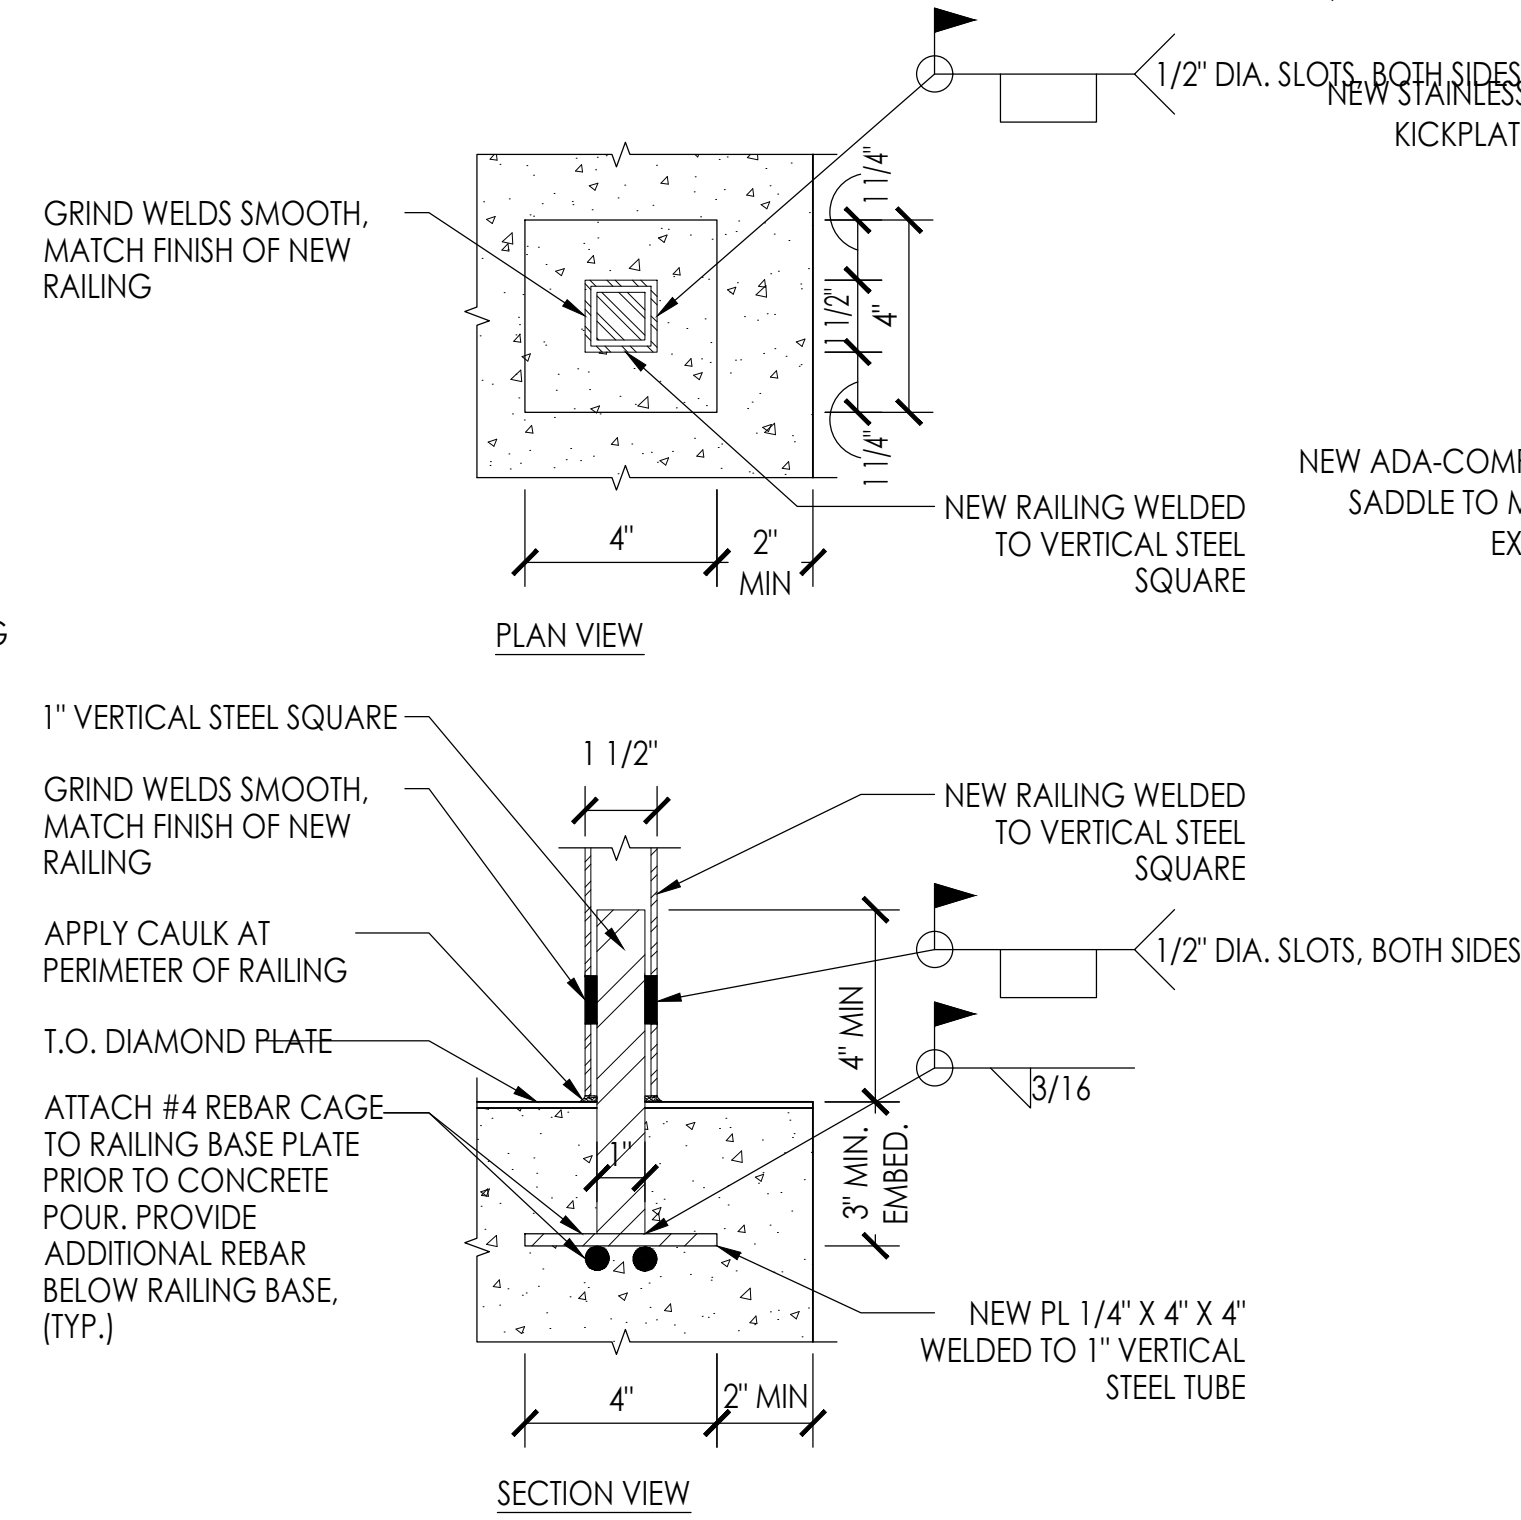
1/2" DIA. SLOTS, BOTH SIDES

NEW STAINLESS

KICKPLAT

GRIND WELDS SMOOTH, MATCH FINISH OF NEW RAILING

1 1/4"

1 1/2"

4"

1 1/4"

NEW ADA-COMP

SADDLE TO M

EX

NEW RAILING WELDED TO VERTICAL STEEL SQUARE

4"

2" MIN

G

PLAN VIEW

1" VERTICAL STEEL SQUARE

1 1/2"

GRIND WELDS SMOOTH, MATCH FINISH OF NEW RAILING

NEW RAILING WELDED TO VERTICAL STEEL SQUARE

APPLY CAULK AT PERIMETER OF RAILING

1/2" DIA. SLOTS, BOTH SIDES

4" MIN

T.O. DIAMOND PLATE

3/16

ATTACH #4 REBAR CAGE TO RAILING BASE PLATE PRIOR TO CONCRETE POUR. PROVIDE ADDITIONAL REBAR BELOW RAILING BASE, (TYP.)

1"

3" MIN. EMBED.

NEW PL 1/4" X 4" X 4" WELDED TO 1" VERTICAL STEEL TUBE

4"

2" MIN

SECTION VIEW